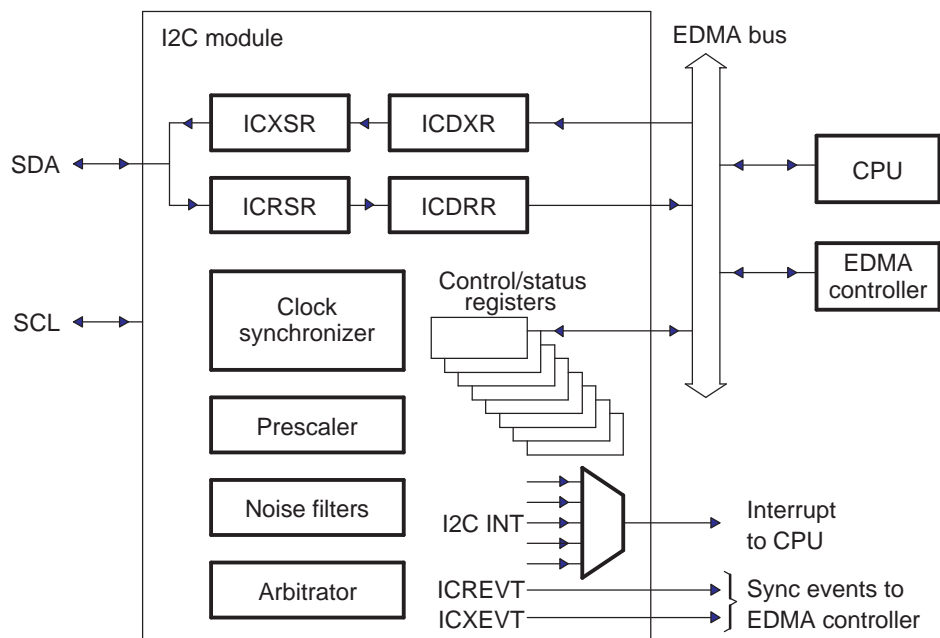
I2C module

EDMA bus

ICXSR

ICDXR

SDA

CPU

ICRSR

ICDRR

EDMA controller

Control/status registers

Clock synchronizer

SCL

Prescaler

Noise filters

I2C INT

Interrupt to CPU

Arbitrator

ICREVT

ICXEVT

Sync events to EDMA controller